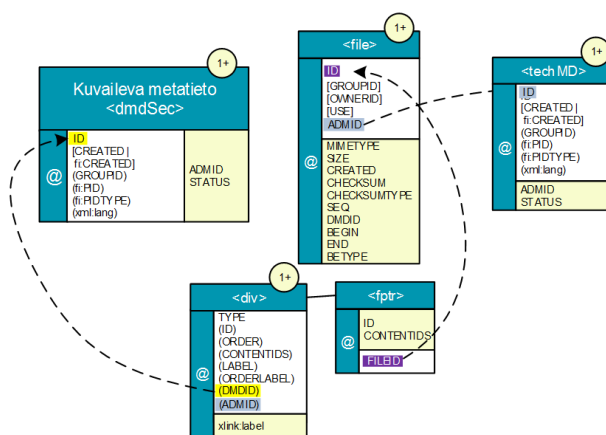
1+
Kuvaileva metatieto
<dmdSec>
@
ID
[CREATED |
fi:CREATED]
(GROUPID)
(fi:PID)
(fi:PIDTYPE)
(xml:lang)
ADMID
STATUS

1+
<file>
@
ID
[GROUPID]
[OWNERID]
[USE]
ADMID
MIMETYPE
SIZE
CREATED
CHECKSUM
CHECKSUMTYPE
SEQ
DMDID
BEGIN
END
BETYPE

1+
<techMD>
@
ID
[CREATED |
fi:CREATED]
(GROUPID)
(fi:PID)
(fi:PIDTYPE)
(xml:lang)
ADMID
STATUS

1+
<div>
@
TYPE
(ID)
(ORDER)
(CONTENTIDS)
(LABEL)
(ORDERLABEL)
(DMDID)
(ADMID)
xlink:label

<fptr>
@
ID
CONTENTIDS
FILEID